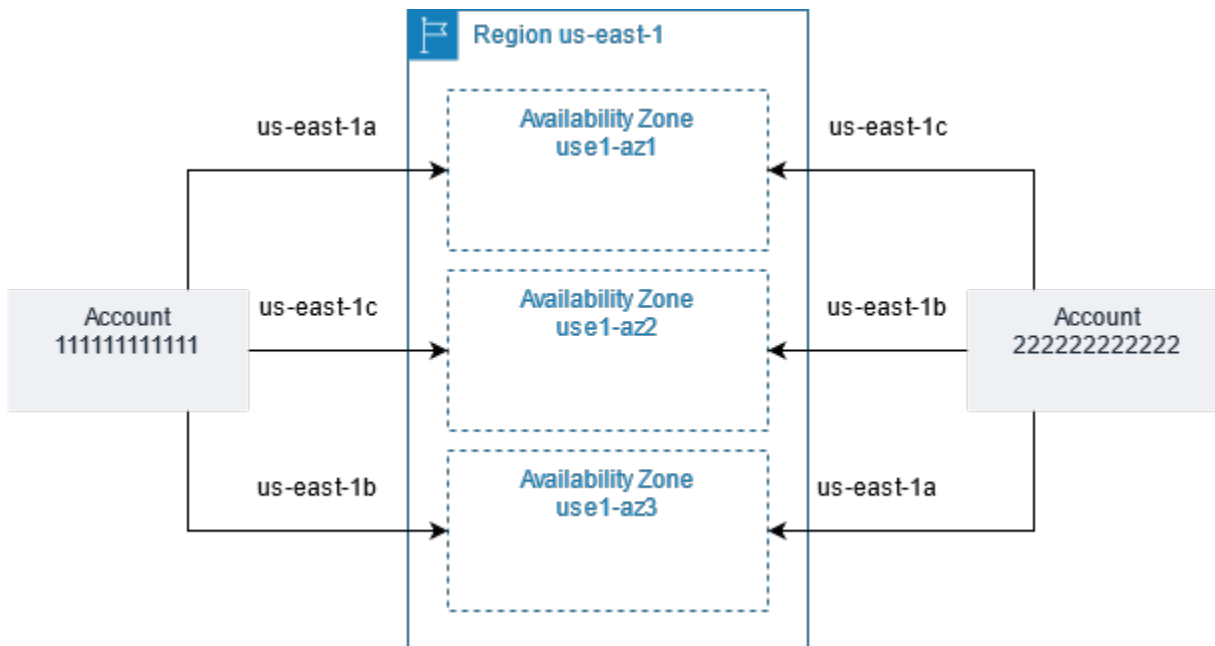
Region us-east-1

us-east-1a

Availability Zone
use1-az1

us-east-1c

Account
111111111111

us-east-1c

Availability Zone
use1-az2

us-east-1b

Account
222222222222

us-east-1b

Availability Zone
use1-az3

us-east-1a